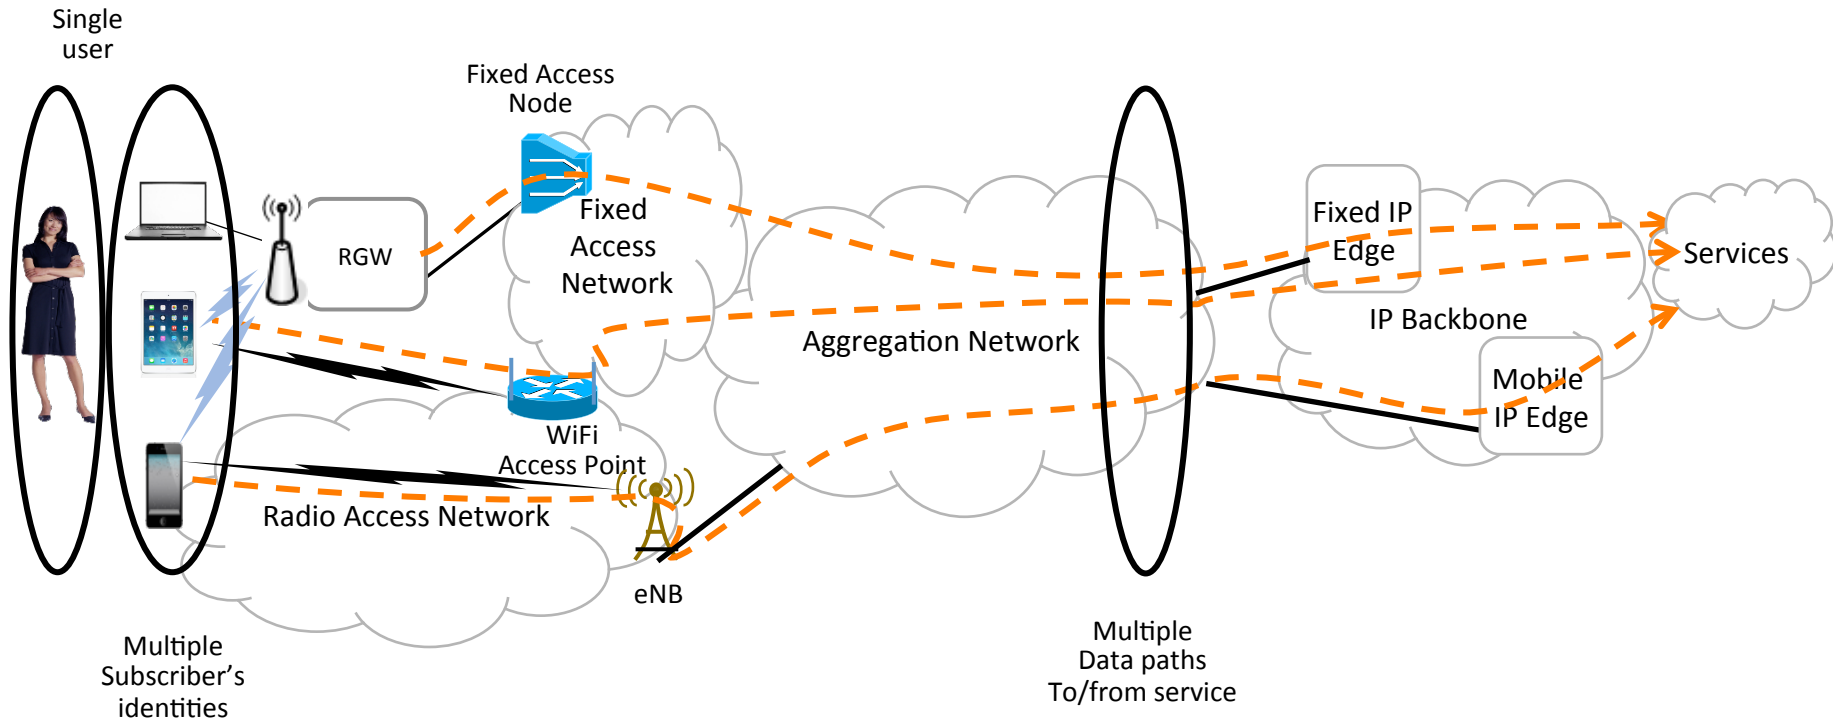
Single user

Fixed Access Node

RGW

Fixed Access Network

WiFi Access Point

Radio Access Network

eNB

Aggregation Network

Fixed IP Edge

IP Backbone

Mobile IP Edge

Services

Multiple Subscriber's identities

Multiple Data paths To/from service